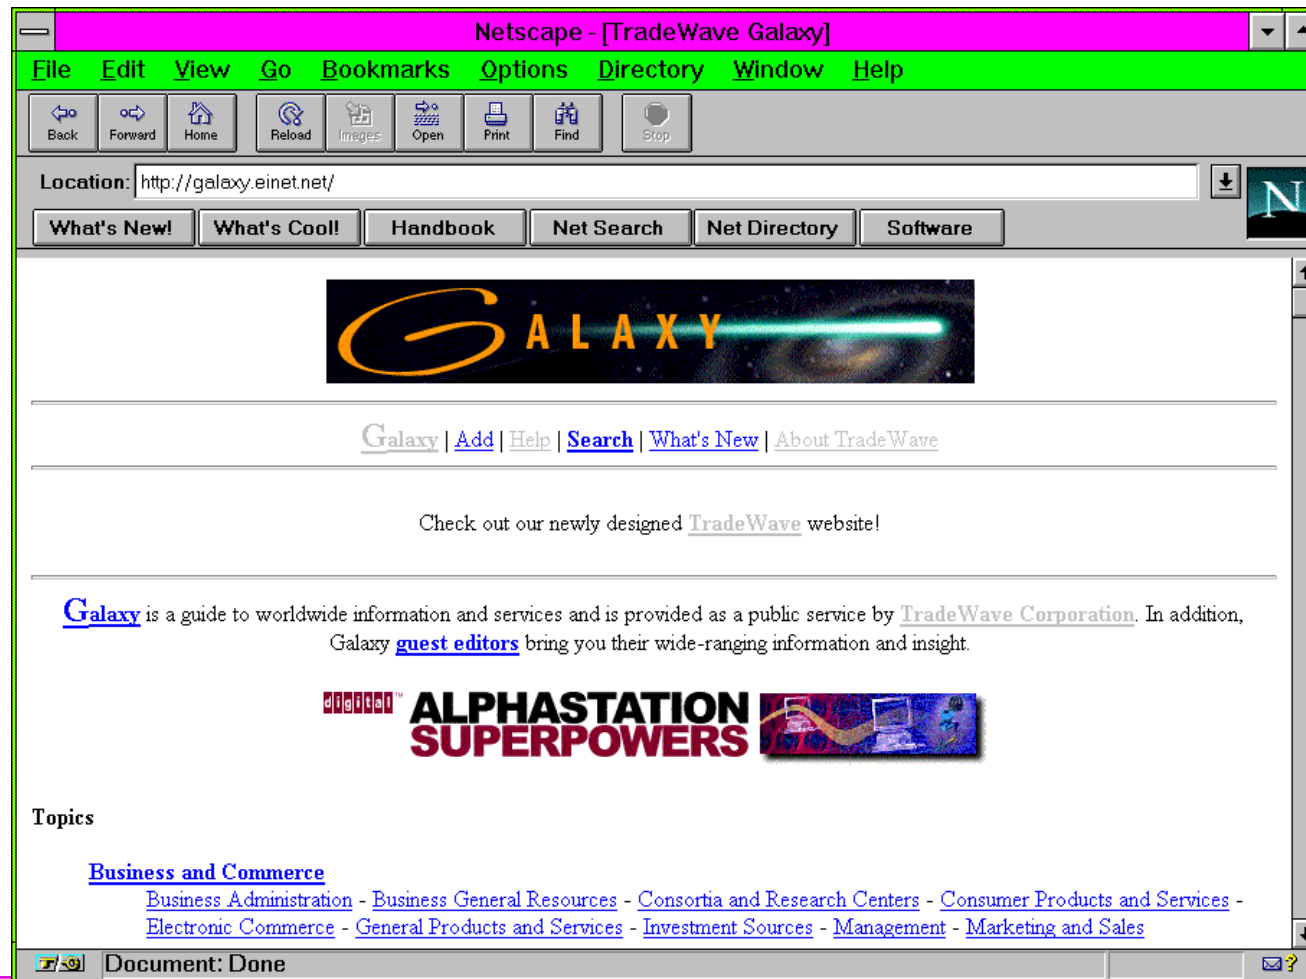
Netscape - [TradeWave Galaxy]

File Edit View Go Bookmarks Options Directory Window Help

Back Forward Home Reload Images Open Print Find Stop

Location: http://galaxy.einet.net/

What's New! What's Cool! Handbook Net Search Net Directory Software

GALAXY

Galaxy | Add | Help | Search | What's New | About TradeWave

Check out our newly designed TradeWave website!

Galaxy is a guide to worldwide information and services and is provided as a public service by TradeWave Corporation. In addition, Galaxy guest editors bring you their wide-ranging information and insight.

digital ALPHASTATION SUPERPOWERS

Topics

Business and Commerce

Business Administration - Business General Resources - Consortia and Research Centers - Consumer Products and Services - Electronic Commerce - General Products and Services - Investment Sources - Management - Marketing and Sales

Document: Done